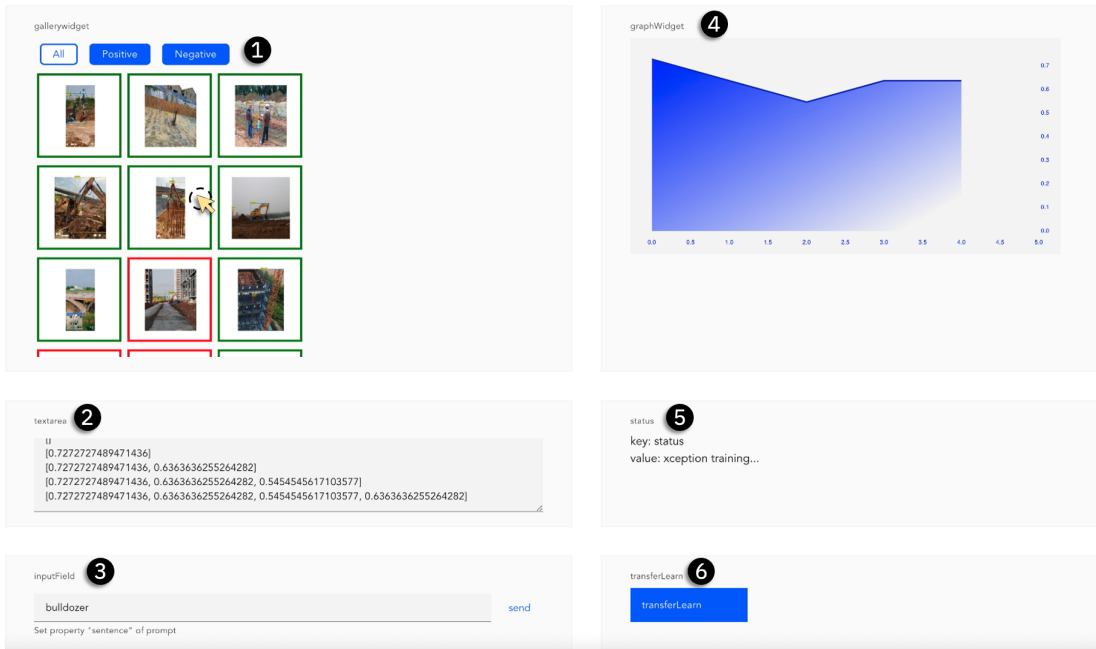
gallerywidget
1
All
Positive
Negative

graphWidget
4
0.7
0.6
0.5
0.4
0.3
0.2
0.1
0.0
0.0 0.5 1.0 1.5 2.0 2.5 3.0 3.5 4.0 4.5 5.0

textarea
2
[]
[0.7272727489471436]
[0.7272727489471436, 0.6363636255264282]
[0.7272727489471436, 0.6363636255264282, 0.5454545617103577]
[0.7272727489471436, 0.6363636255264282, 0.5454545617103577, 0.6363636255264282]

status
5
key: status
value: xception training...

inputField
3
bulldozer
send
Set property "sentence" of prompt

transferLearn
6
transferLearn